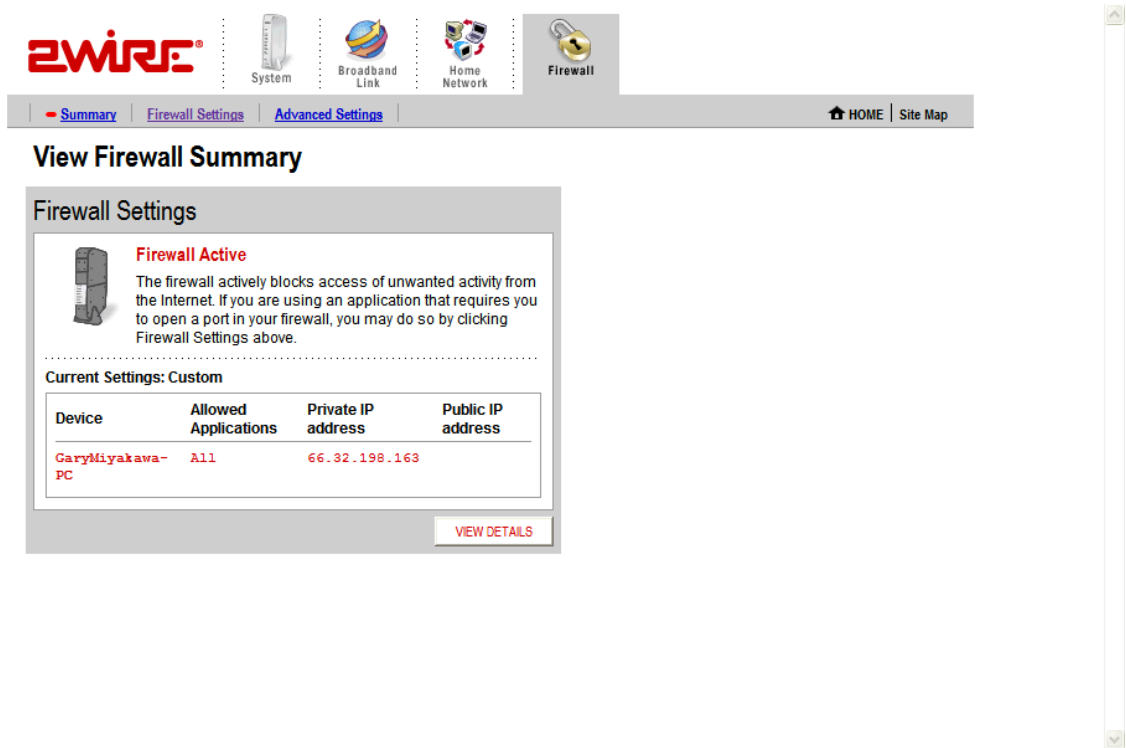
2WIRE®

System

Broadband Link

Home Network

Firewall

Summary | Firewall Settings | Advanced Settings

HOME | Site Map

View Firewall Summary

Firewall Settings

Firewall Active

The firewall actively blocks access of unwanted activity from the Internet. If you are using an application that requires you to open a port in your firewall, you may do so by clicking Firewall Settings above.

Current Settings: Custom

| Device | Allowed Applications | Private IP address | Public IP address |
|---|---|---|---|
| GaryMiyakawa-PC | All | 66.32.198.163 | |

VIEW DETAILS